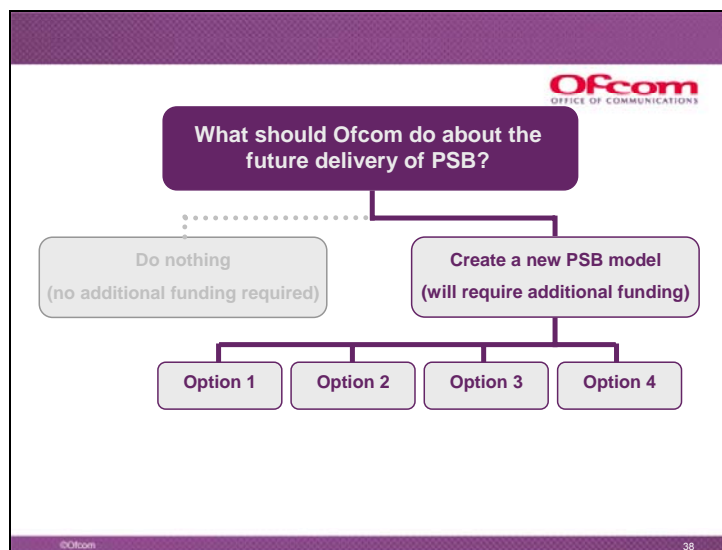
Ofcom
OFFICE OF COMMUNICATIONS

What should Ofcom do about the future delivery of PSB?

Do nothing
(no additional funding required)

Create a new PSB model
(will require additional funding)

Option 1

Option 2

Option 3

Option 4

©Ofcom

38